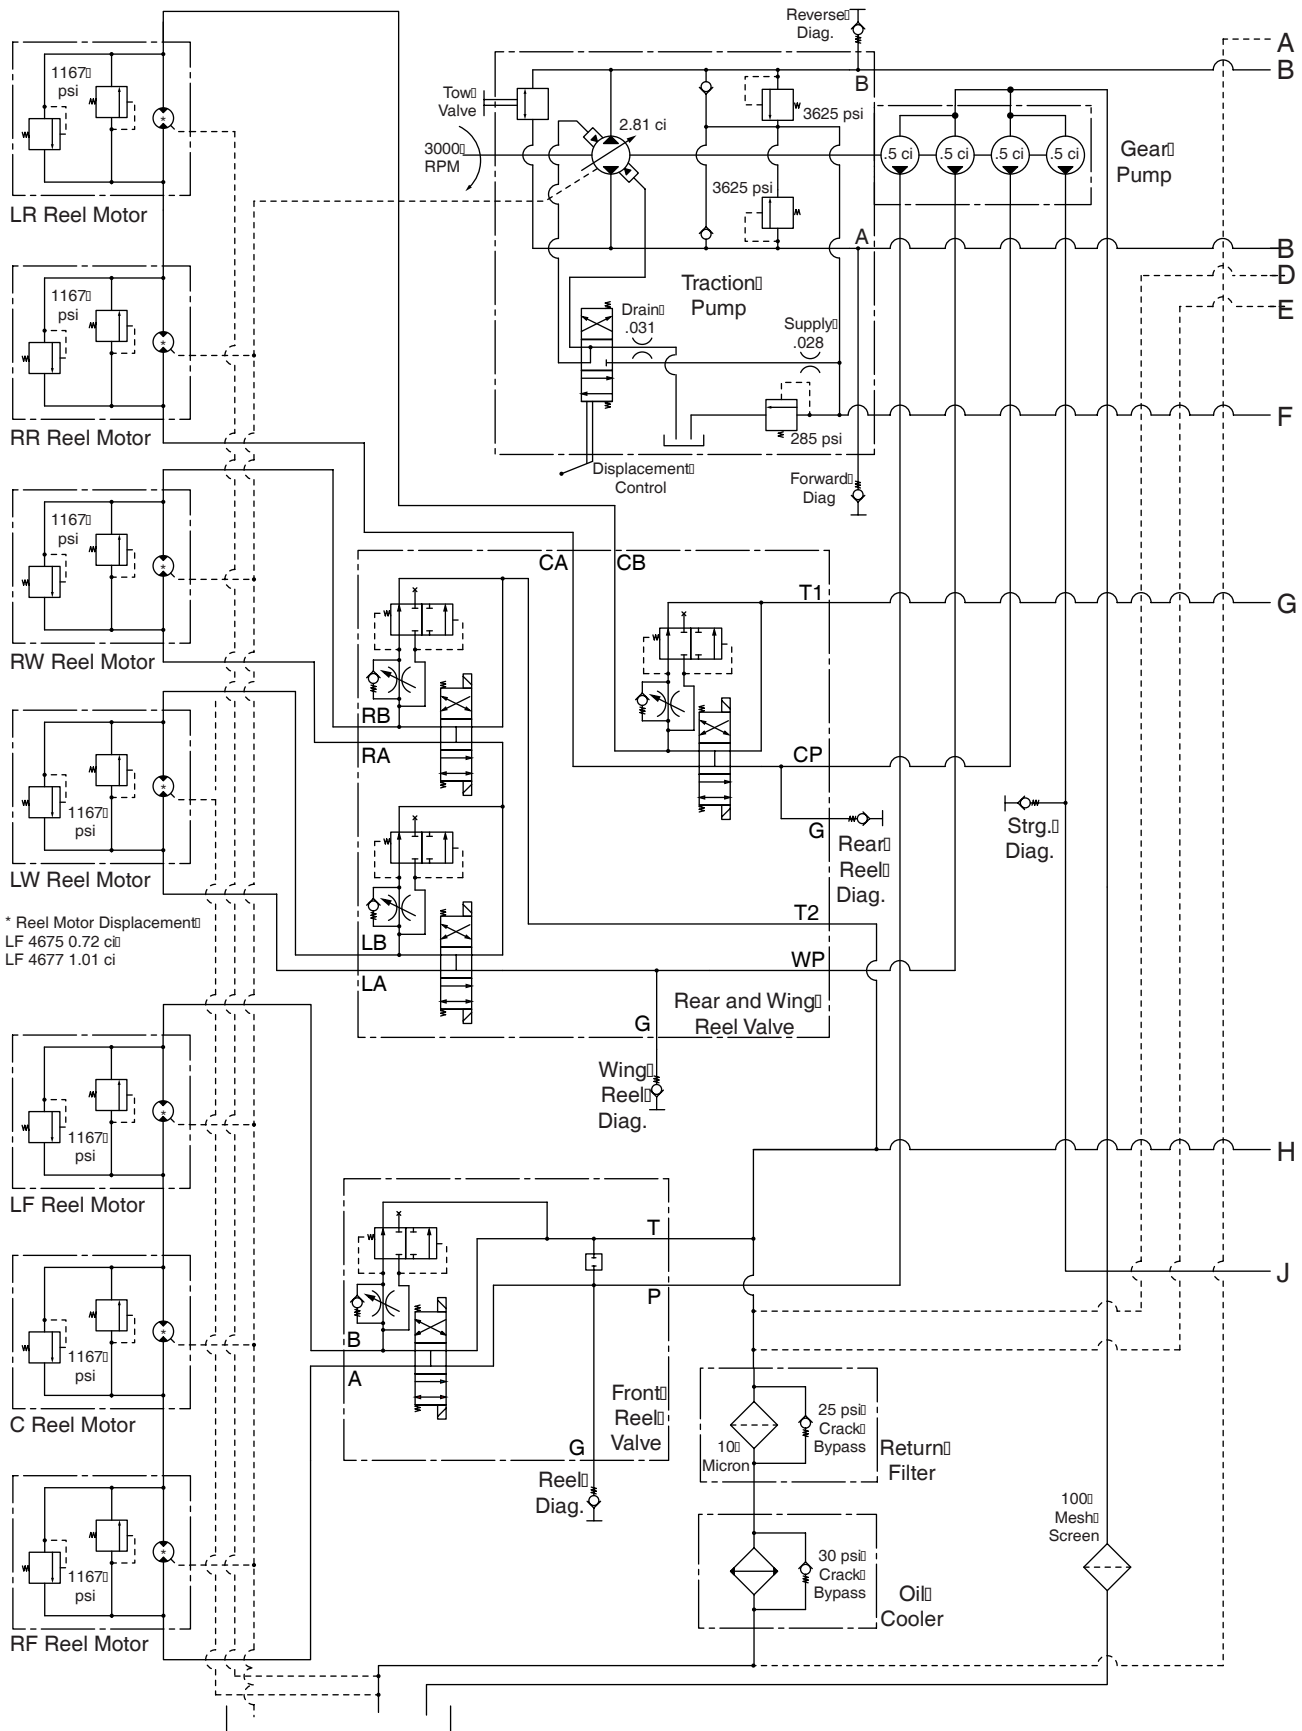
Reverse
Diag.
A
B
B
Tow
Valve
2.81 ci
3625 psi
3000
RPM
.5 ci
.5 ci
.5 ci
.5 ci
Gear
Pump
3625 psi
A
B
Traction
Pump
D
E
Drain
.031
Supply
.028
F
285 psi
Displacement
Control
Forward
Diag
1167
psi
LR Reel Motor
1167
psi
RR Reel Motor
1167
psi
RW Reel Motor
CA
CB
T1
G
RB
RA
CP
1167
psi
LW Reel Motor
G
Rear
Reel
Diag.
Strg.
Diag.
* Reel Motor Displacement
LF 4675 0.72 ci
LF 4677 1.01 ci
LB
T2
WP
LA
Rear and Wing
Reel Valve
G
Wing
Reel
Diag.
1167
psi
LF Reel Motor
H
T
J
P
1167
psi
C Reel Motor
B
A
Front
Reel
Valve
25 psi
Crack
Bypass
10
Micron
Return
Filter
G
Reel
Diag.
100
Mesh
Screen
1167
psi
RF Reel Motor
30 psi
Crack
Bypass
Oil
Cooler